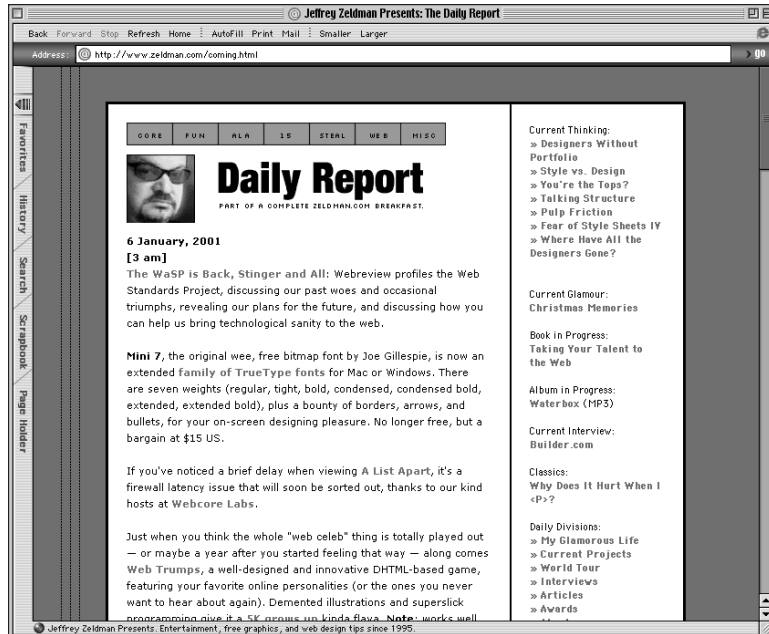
Jeffrey Zeldman Presents: The Daily Report

Back Forward Stop Refresh Home AutoFill Print Mail Smaller Larger

Address: http://www.zeldman.com/coming.html

go

Favorites History Search Scrapbook Page Holder

CORE FUN ALA 15 STEAL WEB MISC

Daily Report

PART OF A COMPLETE ZELDMAN.COM BREAKFAST.

6 January, 2001
[3 am]
The WaSP is Back, Stinger and All: Webreview profiles the Web Standards Project, discussing our past woes and occasional triumphs, revealing our plans for the future, and discussing how you can help us bring technological sanity to the web.

Mini 7, the original wee, free bitmap font by Joe Gillespie, is now an extended family of TrueType fonts for Mac or Windows. There are seven weights (regular, tight, bold, condensed, condensed bold, extended, extended bold), plus a bounty of borders, arrows, and bullets, for your on-screen designing pleasure. No longer free, but a bargain at $15 US.

If you've noticed a brief delay when viewing A List Apart, it's a firewall latency issue that will soon be sorted out, thanks to our kind hosts at Webcore Labs.

Just when you think the whole "web celeb" thing is totally played out — or maybe a year after you started feeling that way — along comes Web Trumps, a well-designed and innovative DHTML-based game, featuring your favorite online personalities (or the ones you never want to hear about again). Demented illustrations and superslick programming give it a 5K grows up kinda flava. Note: works well

Current Thinking:
» Designers Without Portfolio
» Style vs. Design
» You're the Tops?
» Talking Structure
» Pulp Friction
» Fear of Style Sheets IV
» Where Have All the Designers Gone?

Current Glamour:
Christmas Memories

Book in Progress:
Taking Your Talent to the Web

Album in Progress:
Waterbox (MP3)

Current Interview:
Builder.com

Classics:
Why Does It Hurt When I <P>?

Daily Divisions:
» My Glamorous Life
» Current Projects
» World Tour
» Interviews
» Articles
» Awards

Jeffrey Zeldman Presents. Entertainment, free graphics, and web design tips since 1995.